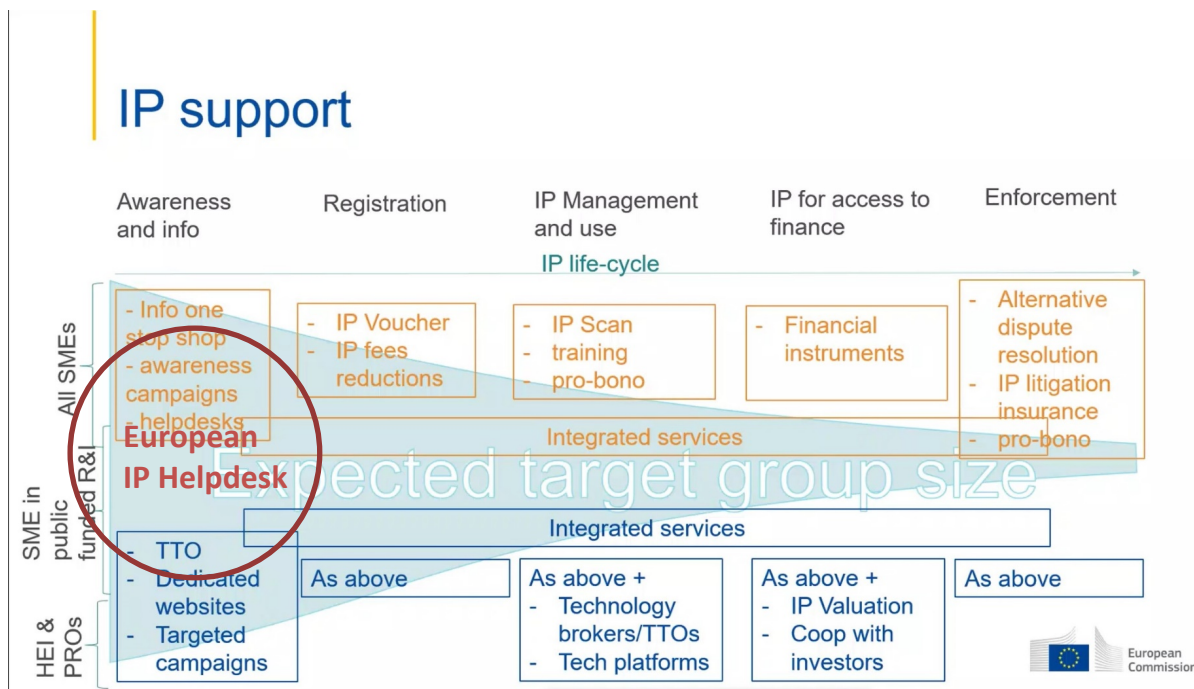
IP support

Awareness and info

Registration

IP Management and use

IP for access to finance

Enforcement

IP life-cycle

All SMEs

SME in public funded R&I

HEI & PROs

- Info one stop shop
- awareness campaigns
- helpdesks

- IP Voucher
- IP fees reductions

- IP Scan
- training
- pro-bono

- Financial instruments

- Alternative dispute resolution
- IP litigation insurance
- pro-bono

European IP Helpdesk

Integrated services

Expected target group size

Integrated services

- TTO
- Dedicated websites
- Targeted campaigns

As above

As above +
- Technology brokers/TTOs
- Tech platforms

As above +
- IP Valuation
- Coop with investors

As above

European Commission